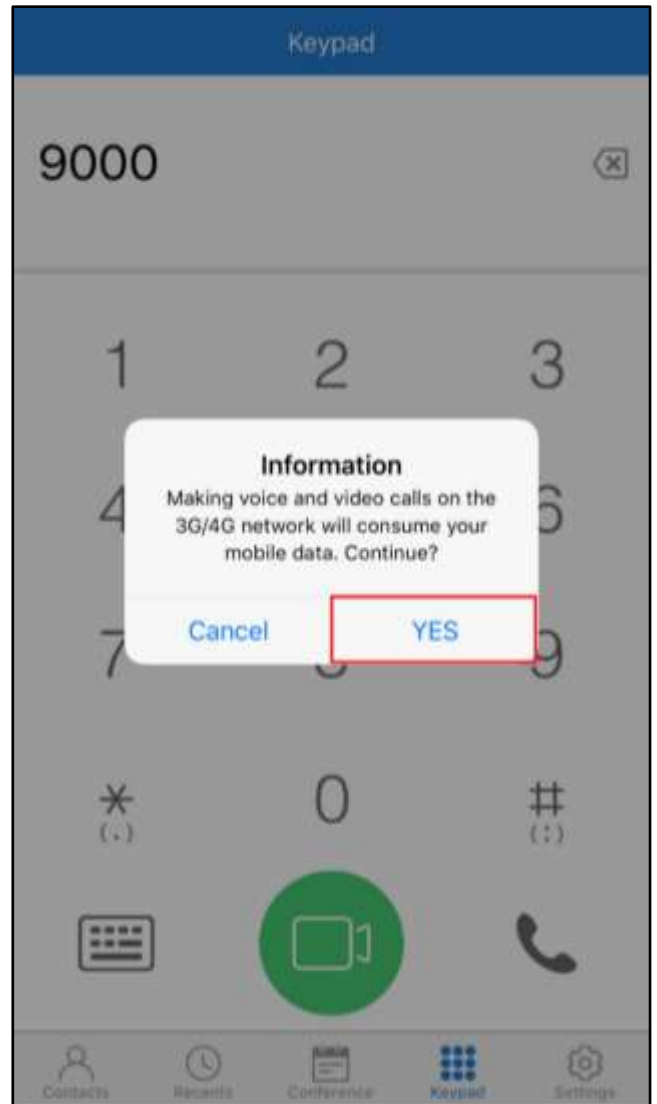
Keypad

9000

1 2 3

Information

Making voice and video calls on the 3G/4G network will consume your mobile data. Continue?

Cancel YES

4 6

7 9

* (,) 0 # (;)

Contacts Recents Conference Keypad Settings